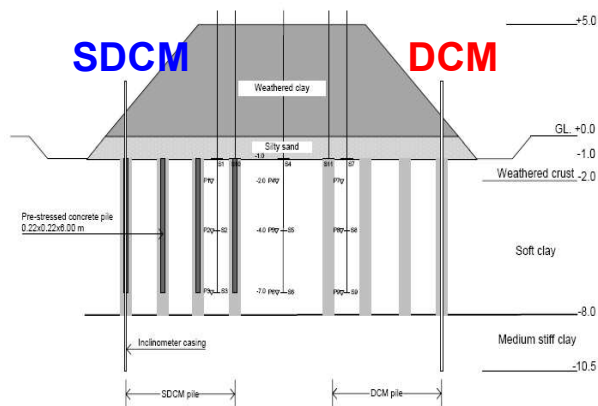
+5.0

SDCM

DCM

Weathered clay

GL. +0.0

Silty sand

-1.0

S1 S10 -1.0 S4 S11 S7

-1.0

Weathered crust -2.0

Pf7 -2.0 Pf7 Pf7

Pre-stressed concrete pile 0.22x0.22x6.00 m

Pf20 S2 -4.0 Pf7 S5 Pf7 S8

Soft clay

Pf8 S3 -7.0 Pf7 S6 Pf7 S9

-8.0

Inclinometer casing

Medium stiff clay

-10.5

SDCM pile

DCM pile